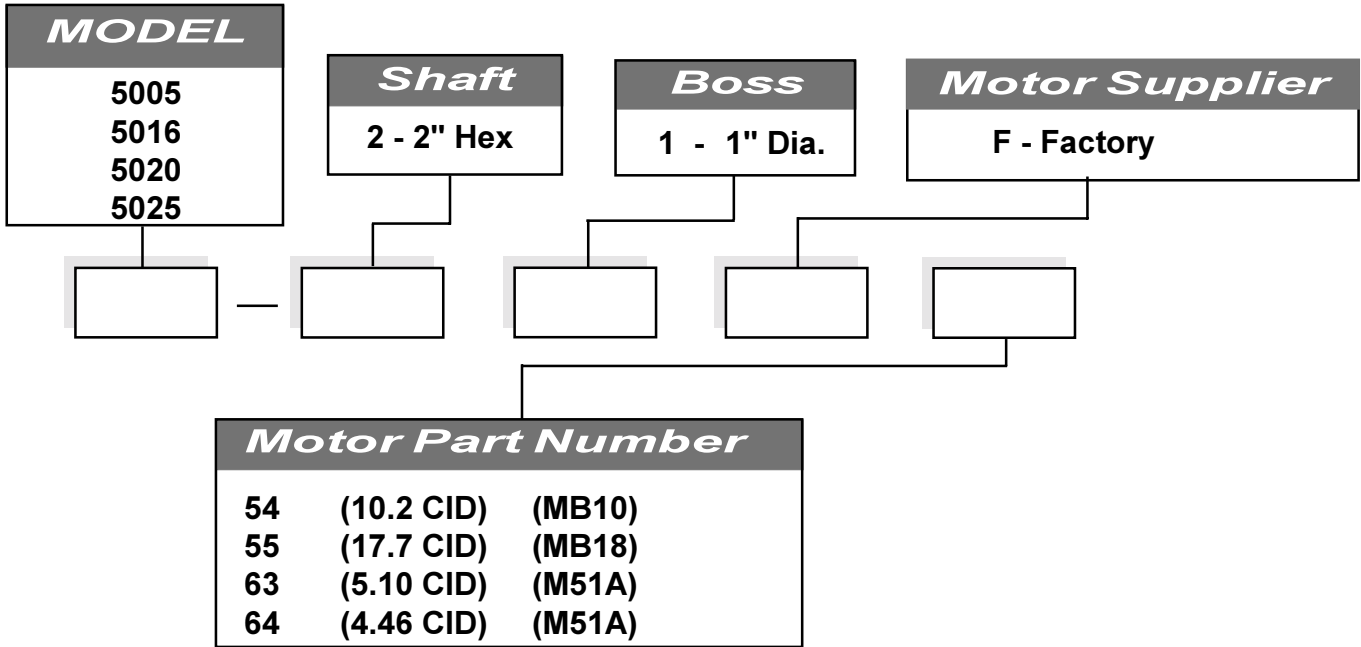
MODEL

5005
5016
5020
5025

Shaft

2 - 2" Hex

Boss

1 - 1" Dia.

Motor Supplier

F - Factory

—

Motor Part Number

54 (10.2 CID) (MB10)
55 (17.7 CID) (MB18)
63 (5.10 CID) (M51A)
64 (4.46 CID) (M51A)